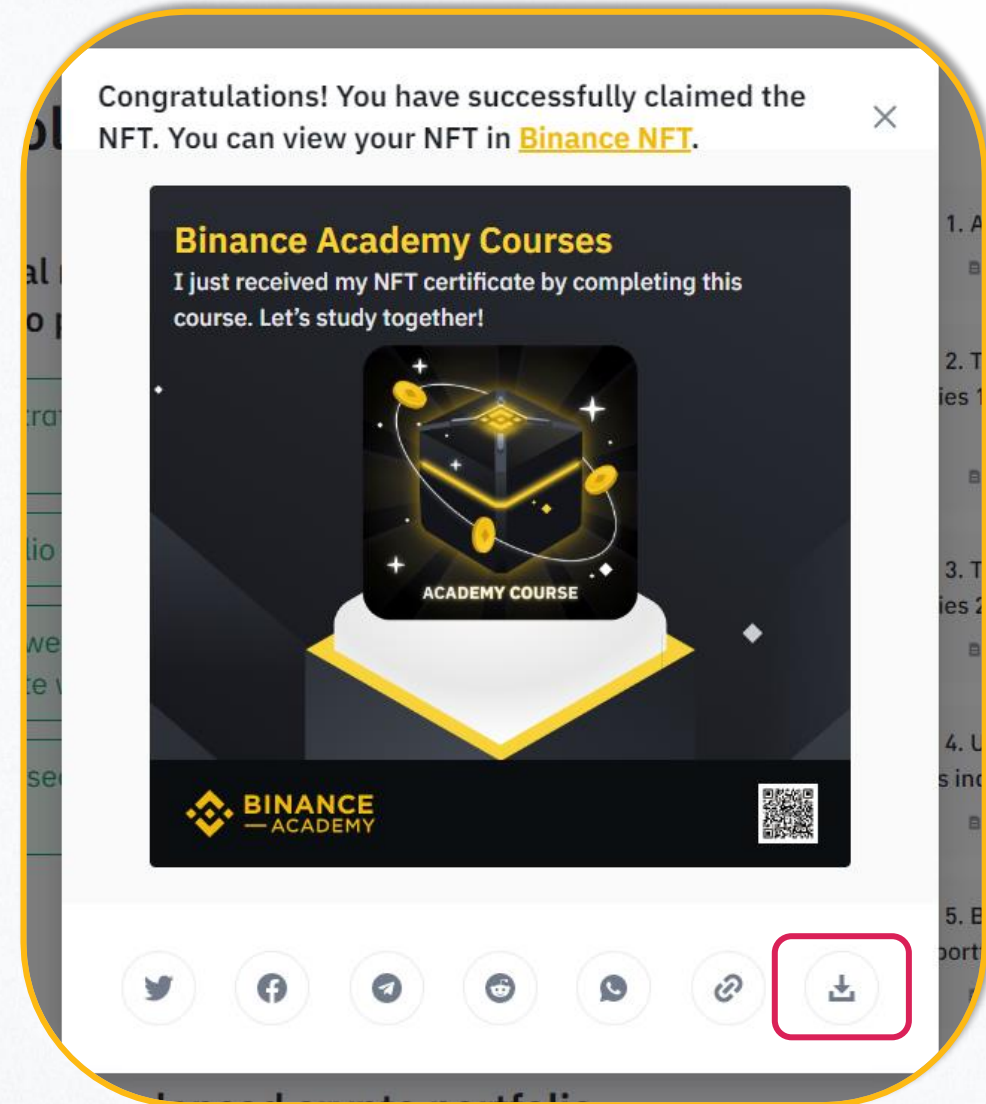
Congratulations! You have successfully claimed the NFT. You can view your NFT in Binance NFT.

×

Binance Academy Courses
I just received my NFT certificate by completing this course. Let's study together!

ACADEMY COURSE

BINANCE
ACADEMY

1. A

2. T
ies 1

3. T
ies 2

4. U
s ind

5. B
port

al
o p

tra

lio

we
te v

se

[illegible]